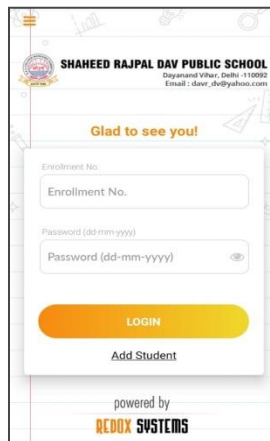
SHAHEED RAJPAL DAV PUBLIC SCHOOL
Dayanand Vihar, Delhi -110092
Email : davr_dv@yahoo.com

Glad to see you!

Enrollment No.

Enrollment No.

Password (dd-mm-yyyy)

Password (dd-mm-yyyy)

LOGIN

Add Student

powered by

REDOX SYSTEMS